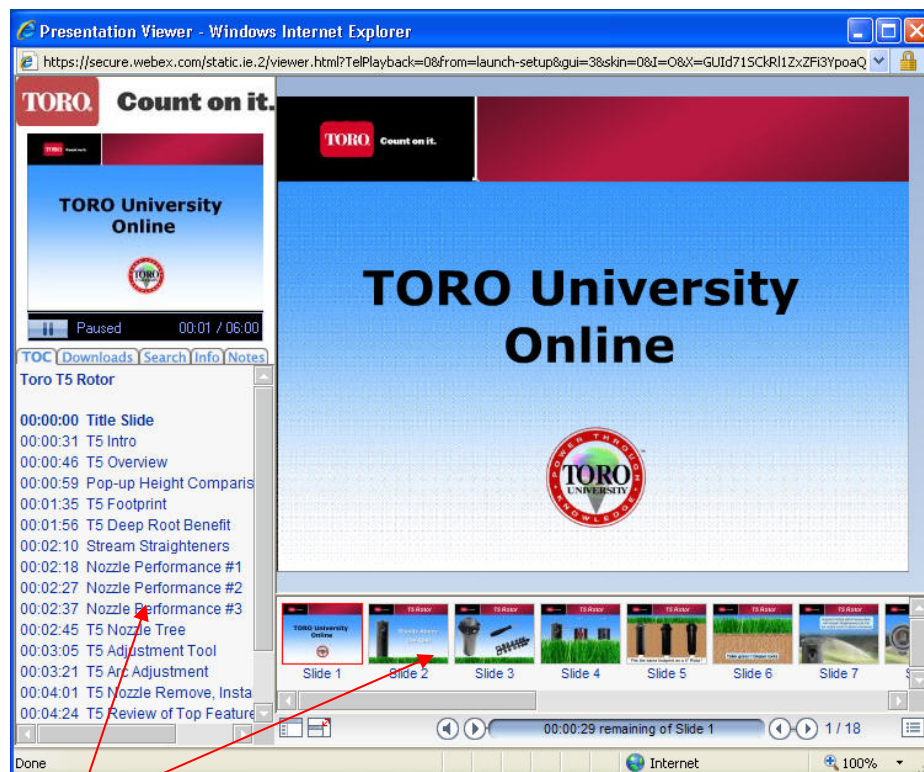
Presentation Viewer - Windows Internet Explorer

https://secure.webex.com/static.ie.2/viewer.html?TelPlayback=0&from=launch-setup&gui=3&skin=0&I=O&X=GUId71SCkRl1ZxZFi3YpoaQ

TORO. Count on it.

TORO University Online

Paused 00:01 / 06:00

TOC Downloads Search Info Notes

Toro T5 Rotor

00:00:00 Title Slide
00:00:31 T5 Intro
00:00:46 T5 Overview
00:00:59 Pop-up Height Comparis
00:01:35 T5 Footprint
00:01:56 T5 Deep Root Benefit
00:02:10 Stream Straighteners
00:02:18 Nozzle Performance #1
00:02:27 Nozzle Performance #2
00:02:37 Nozzle Performance #3
00:02:45 T5 Nozzle Tree
00:03:05 T5 Adjustment Tool
00:03:21 T5 Arc Adjustment
00:04:01 T5 Nozzle Remove, Insta
00:04:24 T5 Review of Top Feature

TORO Count on it.

TORO University Online

POWER THROUGH KNOWLEDGE TORO UNIVERSITY

TORO University Online

T5 Rotor

Slide 1 Slide 2 Slide 3 Slide 4 Slide 5 Slide 6 Slide 7

00:00:29 remaining of Slide 1

1 / 18

Done

Internet

100%